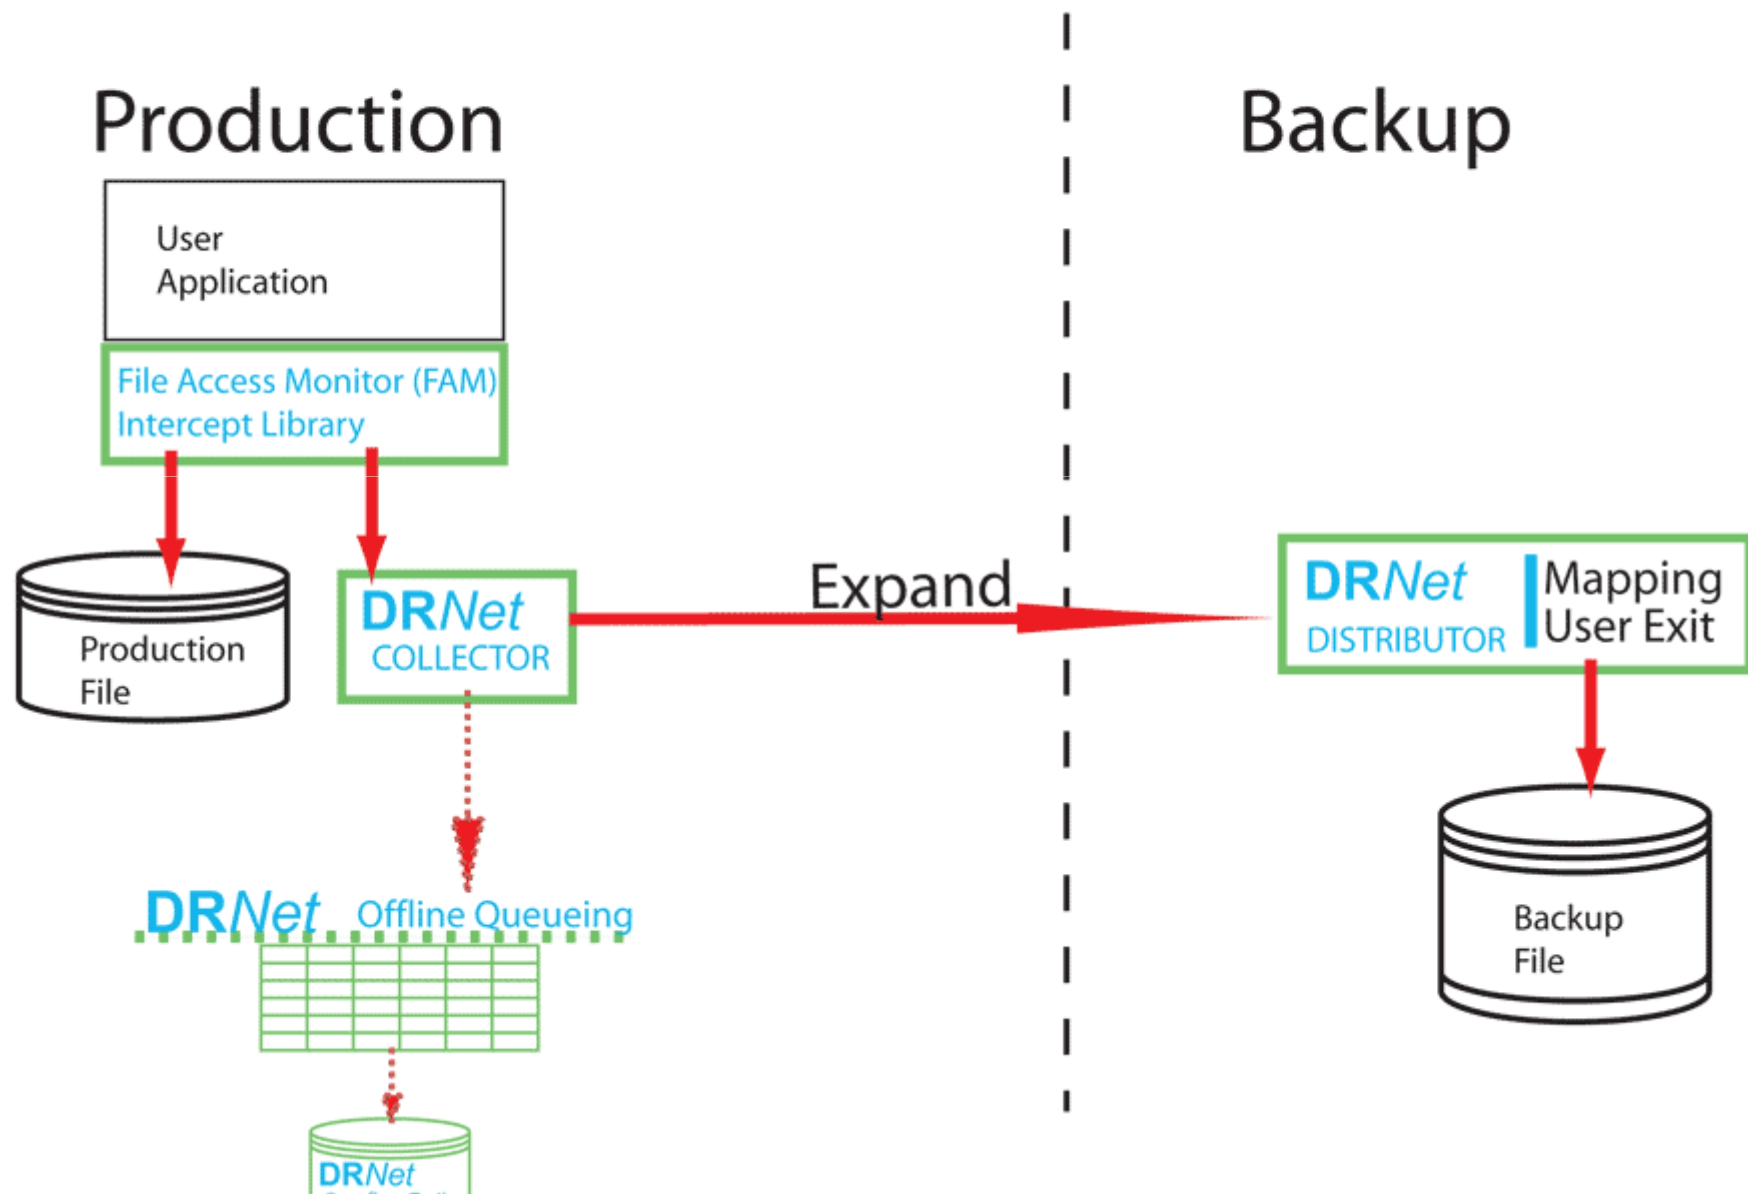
Production

Backup

User Application

File Access Monitor (FAM) Intercept Library

Production File

DRNet COLLECTOR

Expand

DRNet DISTRIBUTOR

Mapping User Exit

Backup File

DRNet Offline Queueing

DRNet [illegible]